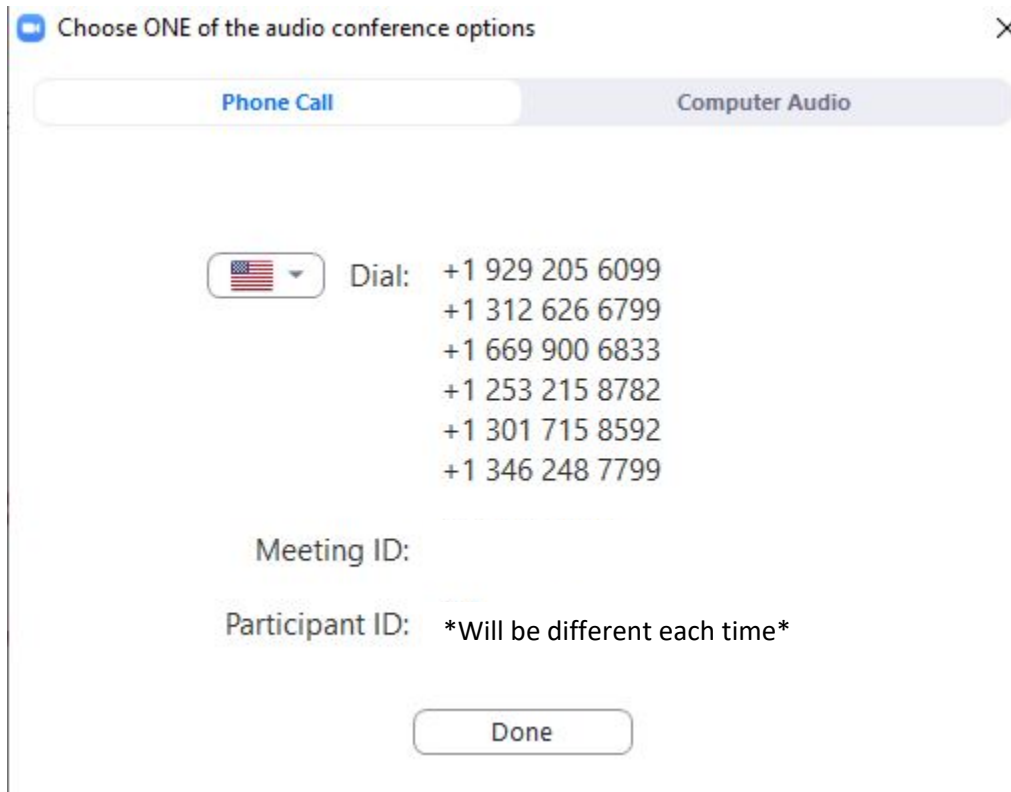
Choose ONE of the audio conference options

×

Phone Call

Computer Audio

Dial: +1 929 205 6099
+1 312 626 6799
+1 669 900 6833
+1 253 215 8782
+1 301 715 8592
+1 346 248 7799

Meeting ID:

Participant ID: *Will be different each time*

Done